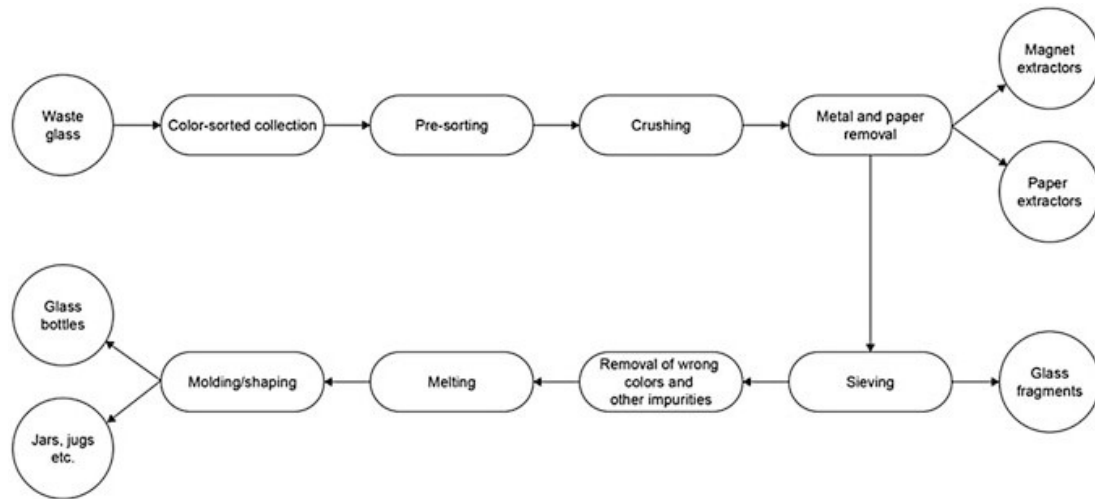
Waste glass

Color-sorted collection

Pre-sorting

Crushing

Metal and paper removal

Magnet extractors

Paper extractors

Sieving

Glass fragments

Removal of wrong colors and other impurities

Melting

Molding/shaping

Glass bottles

Jars, jugs etc.